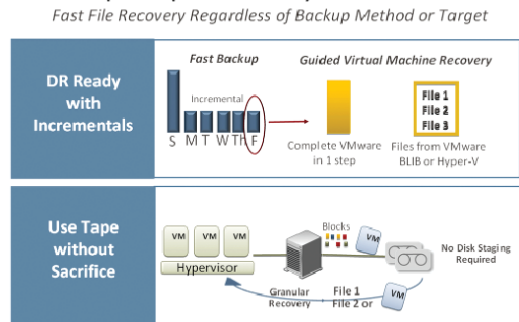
Fast File Recovery Regardless of Backup Method or Target

DR Ready with Incrementals

Fast Backup

Incremental

S M T W Th F

Guided Virtual Machine Recovery

Complete VMware in 1 step

File 1
File 2
File 3

Files from VMware BLIB or Hyper-V

Use Tape without Sacrifice

VM VM VM

Hypervisor

Blocks

VM

No Disk Staging Required

Granular Recovery

File 1
File 2 or

VM